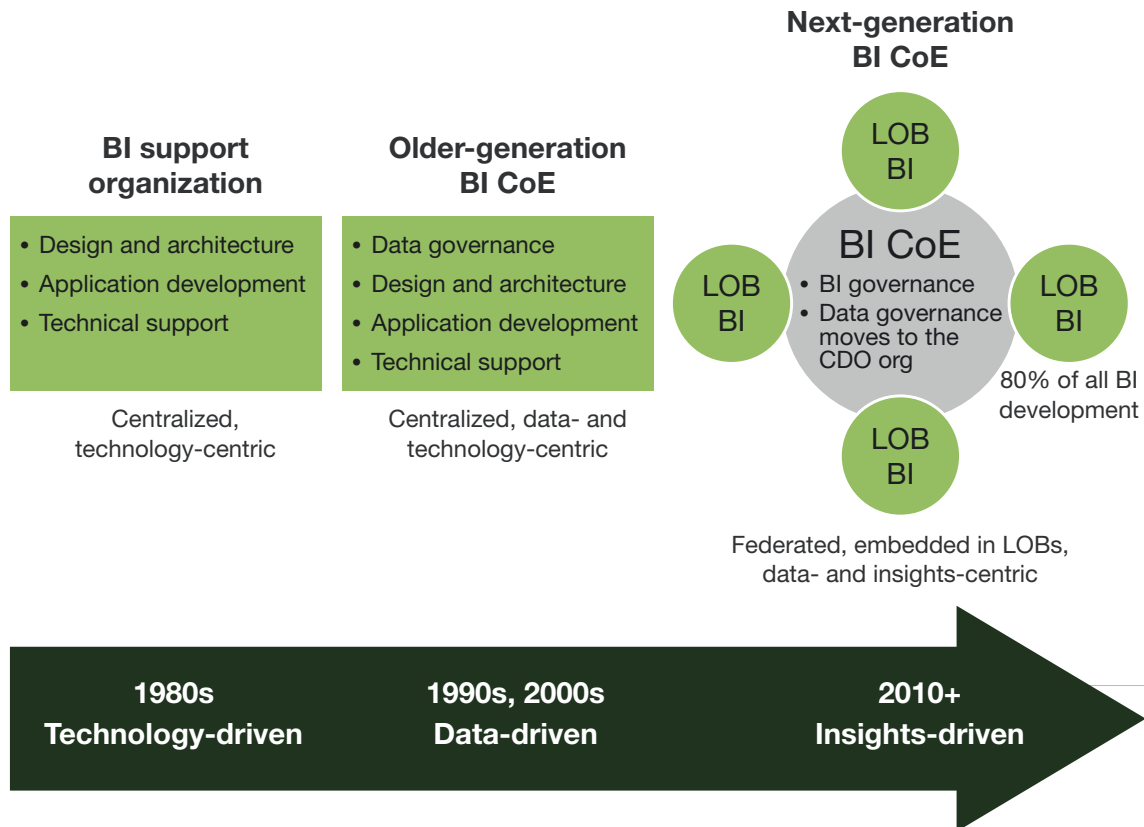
BI support organization

• Design and architecture
• Application development
• Technical support

Centralized, technology-centric

Older-generation BI CoE

• Data governance
• Design and architecture
• Application development
• Technical support

Centralized, data- and technology-centric

Next-generation BI CoE

LOB BI

LOB BI

BI CoE
• BI governance
• Data governance moves to the CDO org

LOB BI

80% of all BI development

LOB BI

Federated, embedded in LOBs, data- and insights-centric

1980s
Technology-driven

1990s, 2000s
Data-driven

2010+
Insights-driven